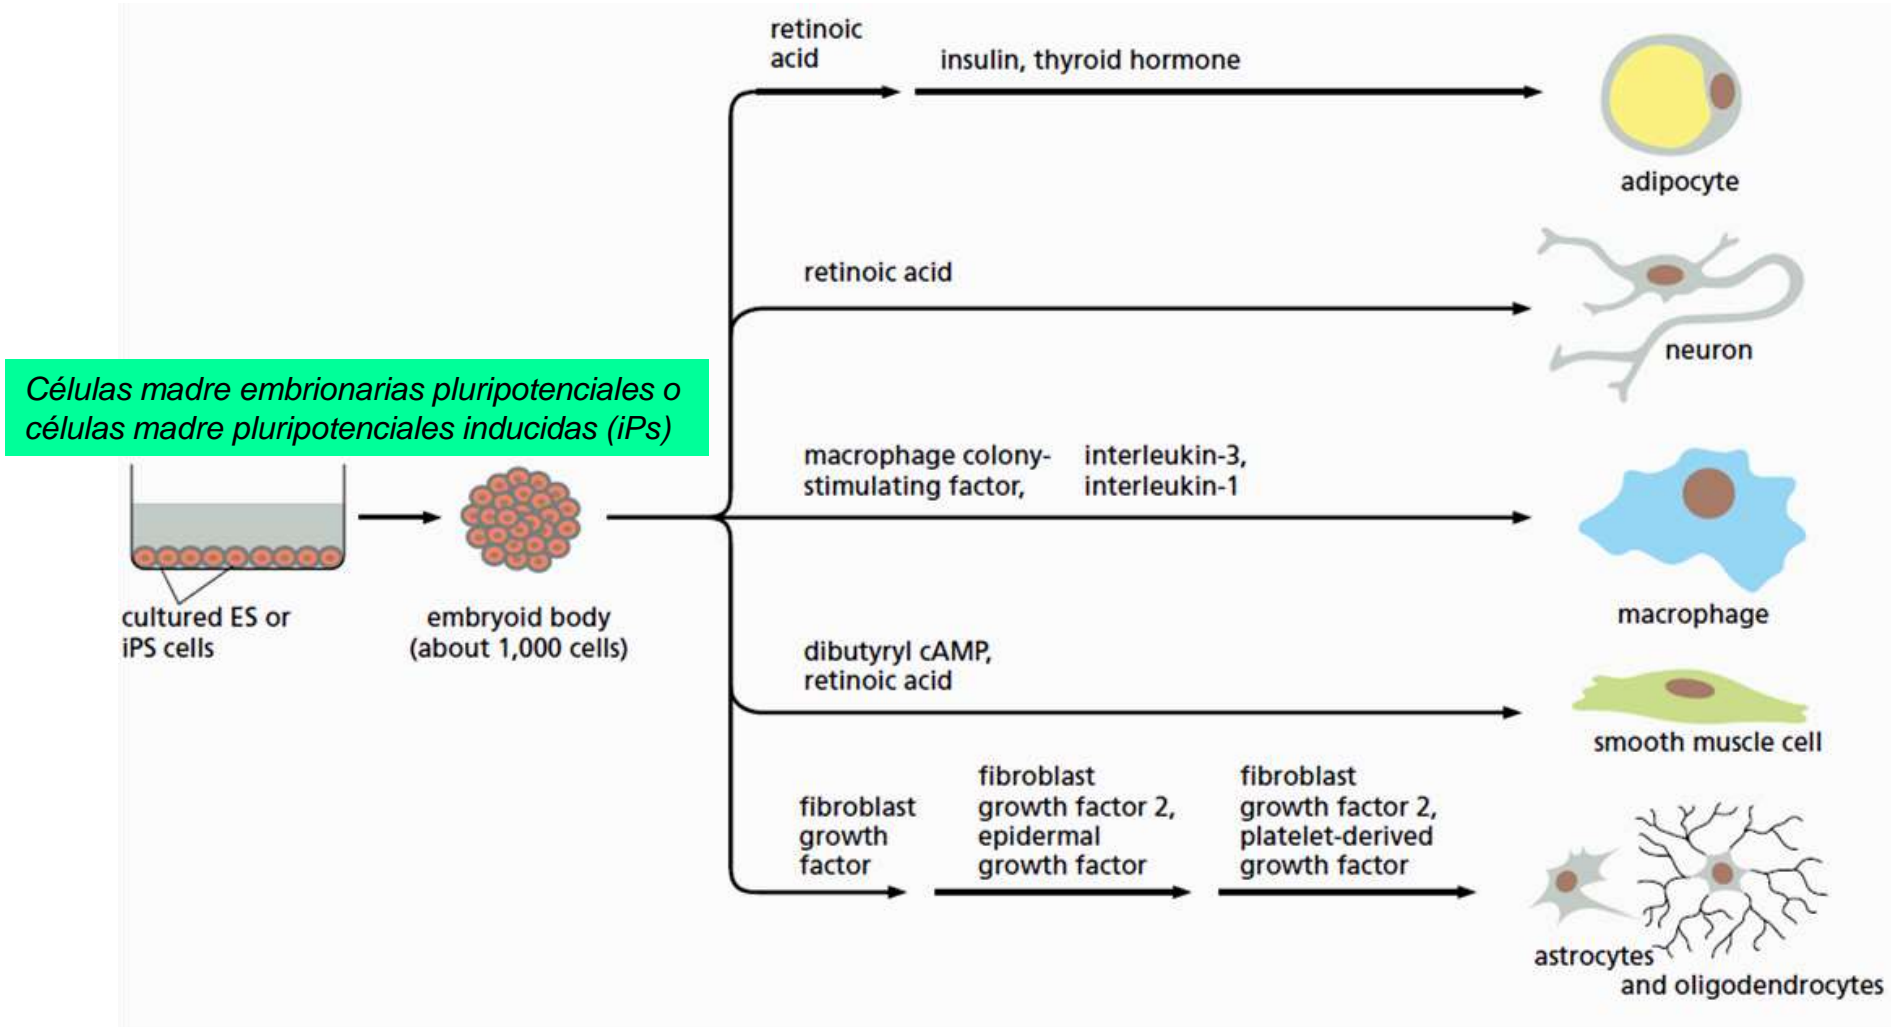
Células madre embrionarias pluripotenciales o células madre pluripotenciales inducidas (iPs)

cultured ES or iPS cells

embryoid body (about 1,000 cells)

retinoic acid

insulin, thyroid hormone

adipocyte

retinoic acid

neuron

macrophage colony-stimulating factor,

interleukin-3, interleukin-1

macrophage

dibutyryl cAMP, retinoic acid

smooth muscle cell

fibroblast growth factor

fibroblast growth factor 2, epidermal growth factor

fibroblast growth factor 2, platelet-derived growth factor

astrocytes and oligodendrocytes